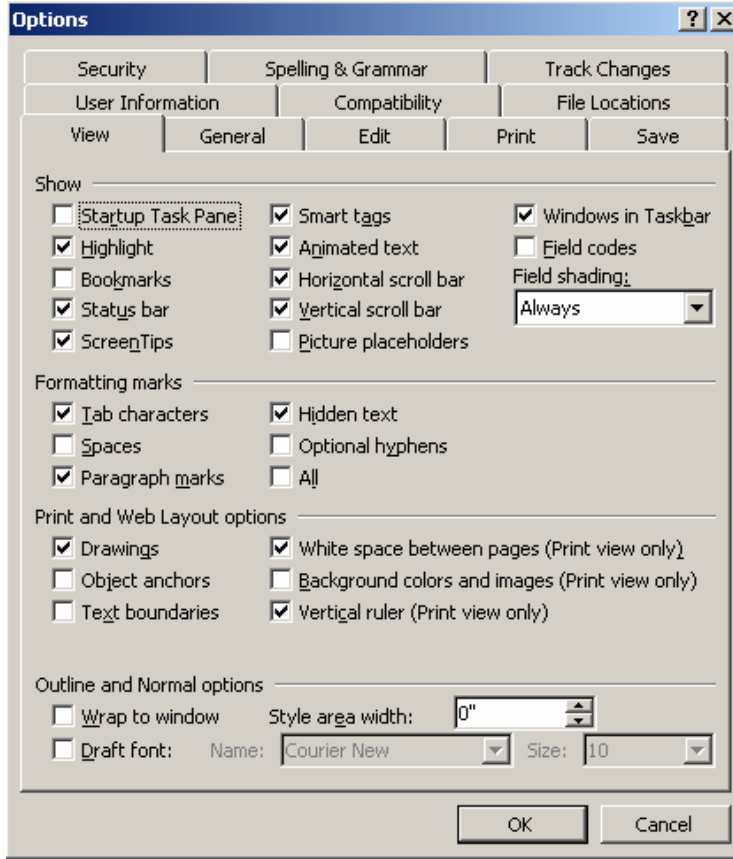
Options

?
X

Security
Spelling & Grammar
Track Changes
User Information
Compatibility
File Locations
View
General
Edit
Print
Save

Show

Startup Task Pane
Highlight
Bookmarks
Status bar
ScreenTips
Smart tags
Animated text
Horizontal scroll bar
Vertical scroll bar
Picture placeholders
Windows in Taskbar
Field codes
Field shading:
Always

Formatting marks

Tab characters
Spaces
Paragraph marks
Hidden text
Optional hyphens
All

Print and Web Layout options

Drawings
Object anchors
Text boundaries
White space between pages (Print view only)
Background colors and images (Print view only)
Vertical ruler (Print view only)

Outline and Normal options

Wrap to window
Style area width:
0"
Draft font:
Name:
Courier New
Size:
10

OK
Cancel